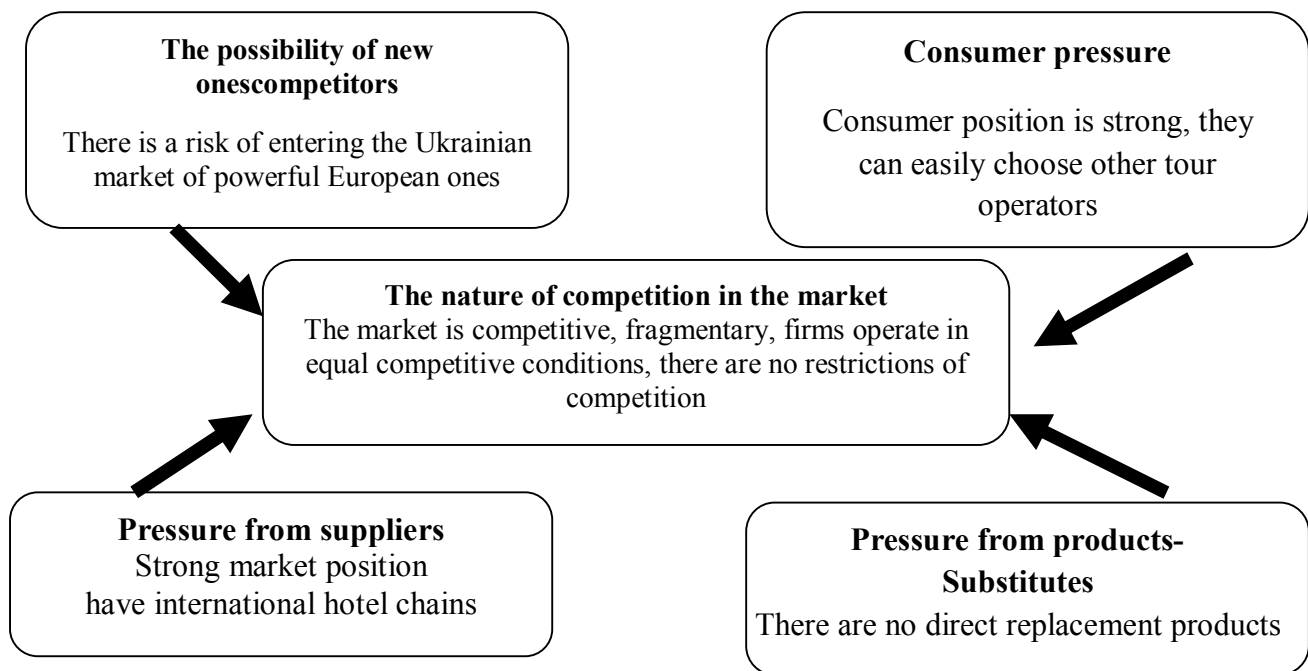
**The possibility of new onescompetitors**

There is a risk of entering the Ukrainian market of powerful European ones

**Consumer pressure**

Consumer position is strong, they can easily choose other tour operators

**The nature of competition in the market**
The market is competitive, fragmentary, firms operate in equal competitive conditions, there are no restrictions of competition

**Pressure from suppliers**
Strong market position have international hotel chains

**Pressure from products-Substitutes**
There are no direct replacement products